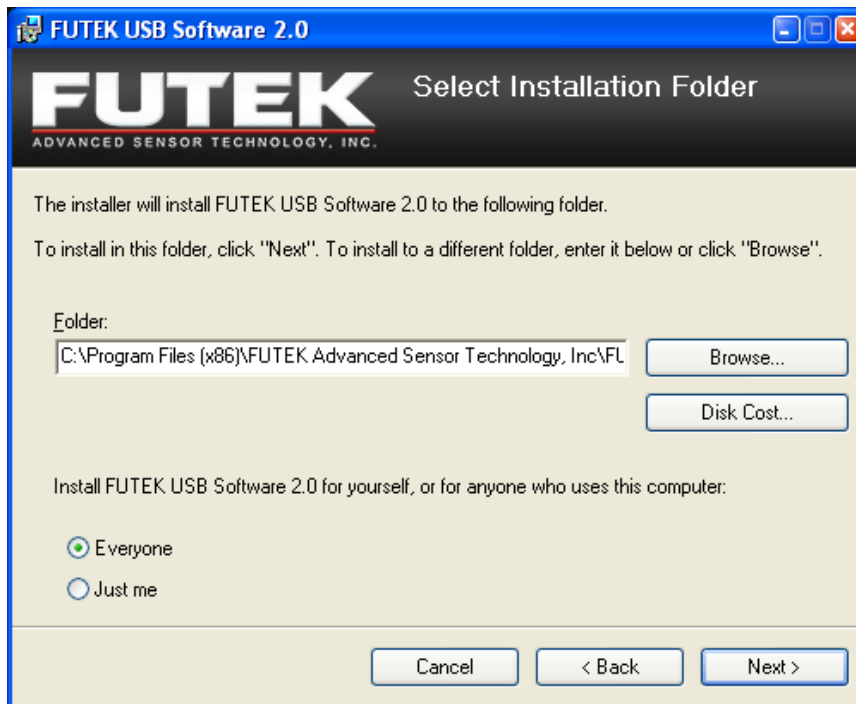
FUTEK USB Software 2.0

FUTEK
ADVANCED SENSOR TECHNOLOGY, INC.

Select Installation Folder

The installer will install FUTEK USB Software 2.0 to the following folder.

To install in this folder, click "Next". To install to a different folder, enter it below or click "Browse".

Folder:

C:\Program Files (x86)\FUTEK Advanced Sensor Technology, Inc\FU

Browse...

Disk Cost...

Install FUTEK USB Software 2.0 for yourself, or for anyone who uses this computer:

Everyone

Just me

Cancel

< Back

Next >